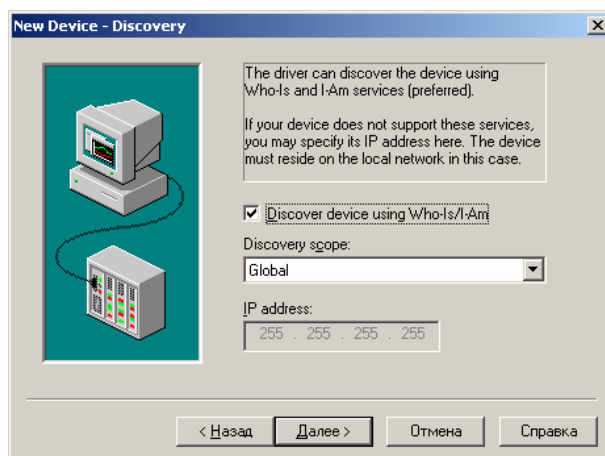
New Device - Discovery

The driver can discover the device using Who-Is and I-Am services (preferred).

If your device does not support these services, you may specify its IP address here. The device must reside on the local network in this case.

Discover device using Who-Is/I-Am

Discovery scope:

Global

IP address:

255 . 255 . 255 . 255

< Назад

Далее >

Отмена

Справка